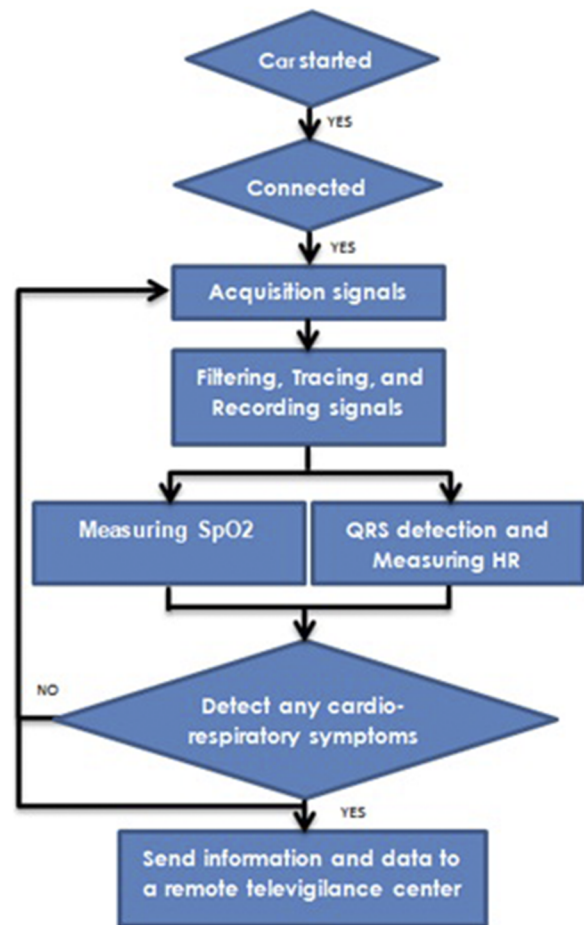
Car started

YES

Connected

YES

Acquisition signals

Filtering, Tracing, and Recording signals

Measuring SpO2

QRS detection and Measuring HR

NO

Detect any cardio-respiratory symptoms

YES

Send information and data to a remote televigilance center